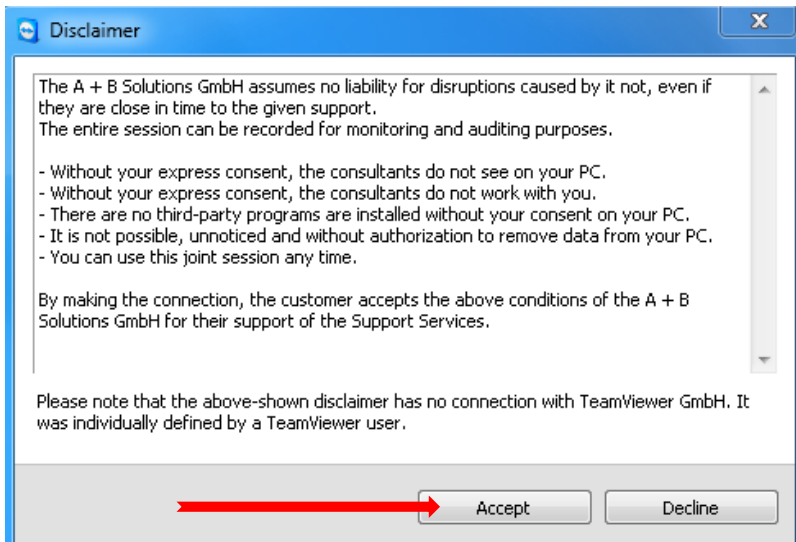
Disclaimer

The A + B Solutions GmbH assumes no liability for disruptions caused by it not, even if they are close in time to the given support.
The entire session can be recorded for monitoring and auditing purposes.

- Without your express consent, the consultants do not see on your PC.
- Without your express consent, the consultants do not work with you.
- There are no third-party programs are installed without your consent on your PC.
- It is not possible, unnoticed and without authorization to remove data from your PC.
- You can use this joint session any time.

By making the connection, the customer accepts the above conditions of the A + B Solutions GmbH for their support of the Support Services.

Please note that the above-shown disclaimer has no connection with TeamViewer GmbH. It was individually defined by a TeamViewer user.

Accept

Decline